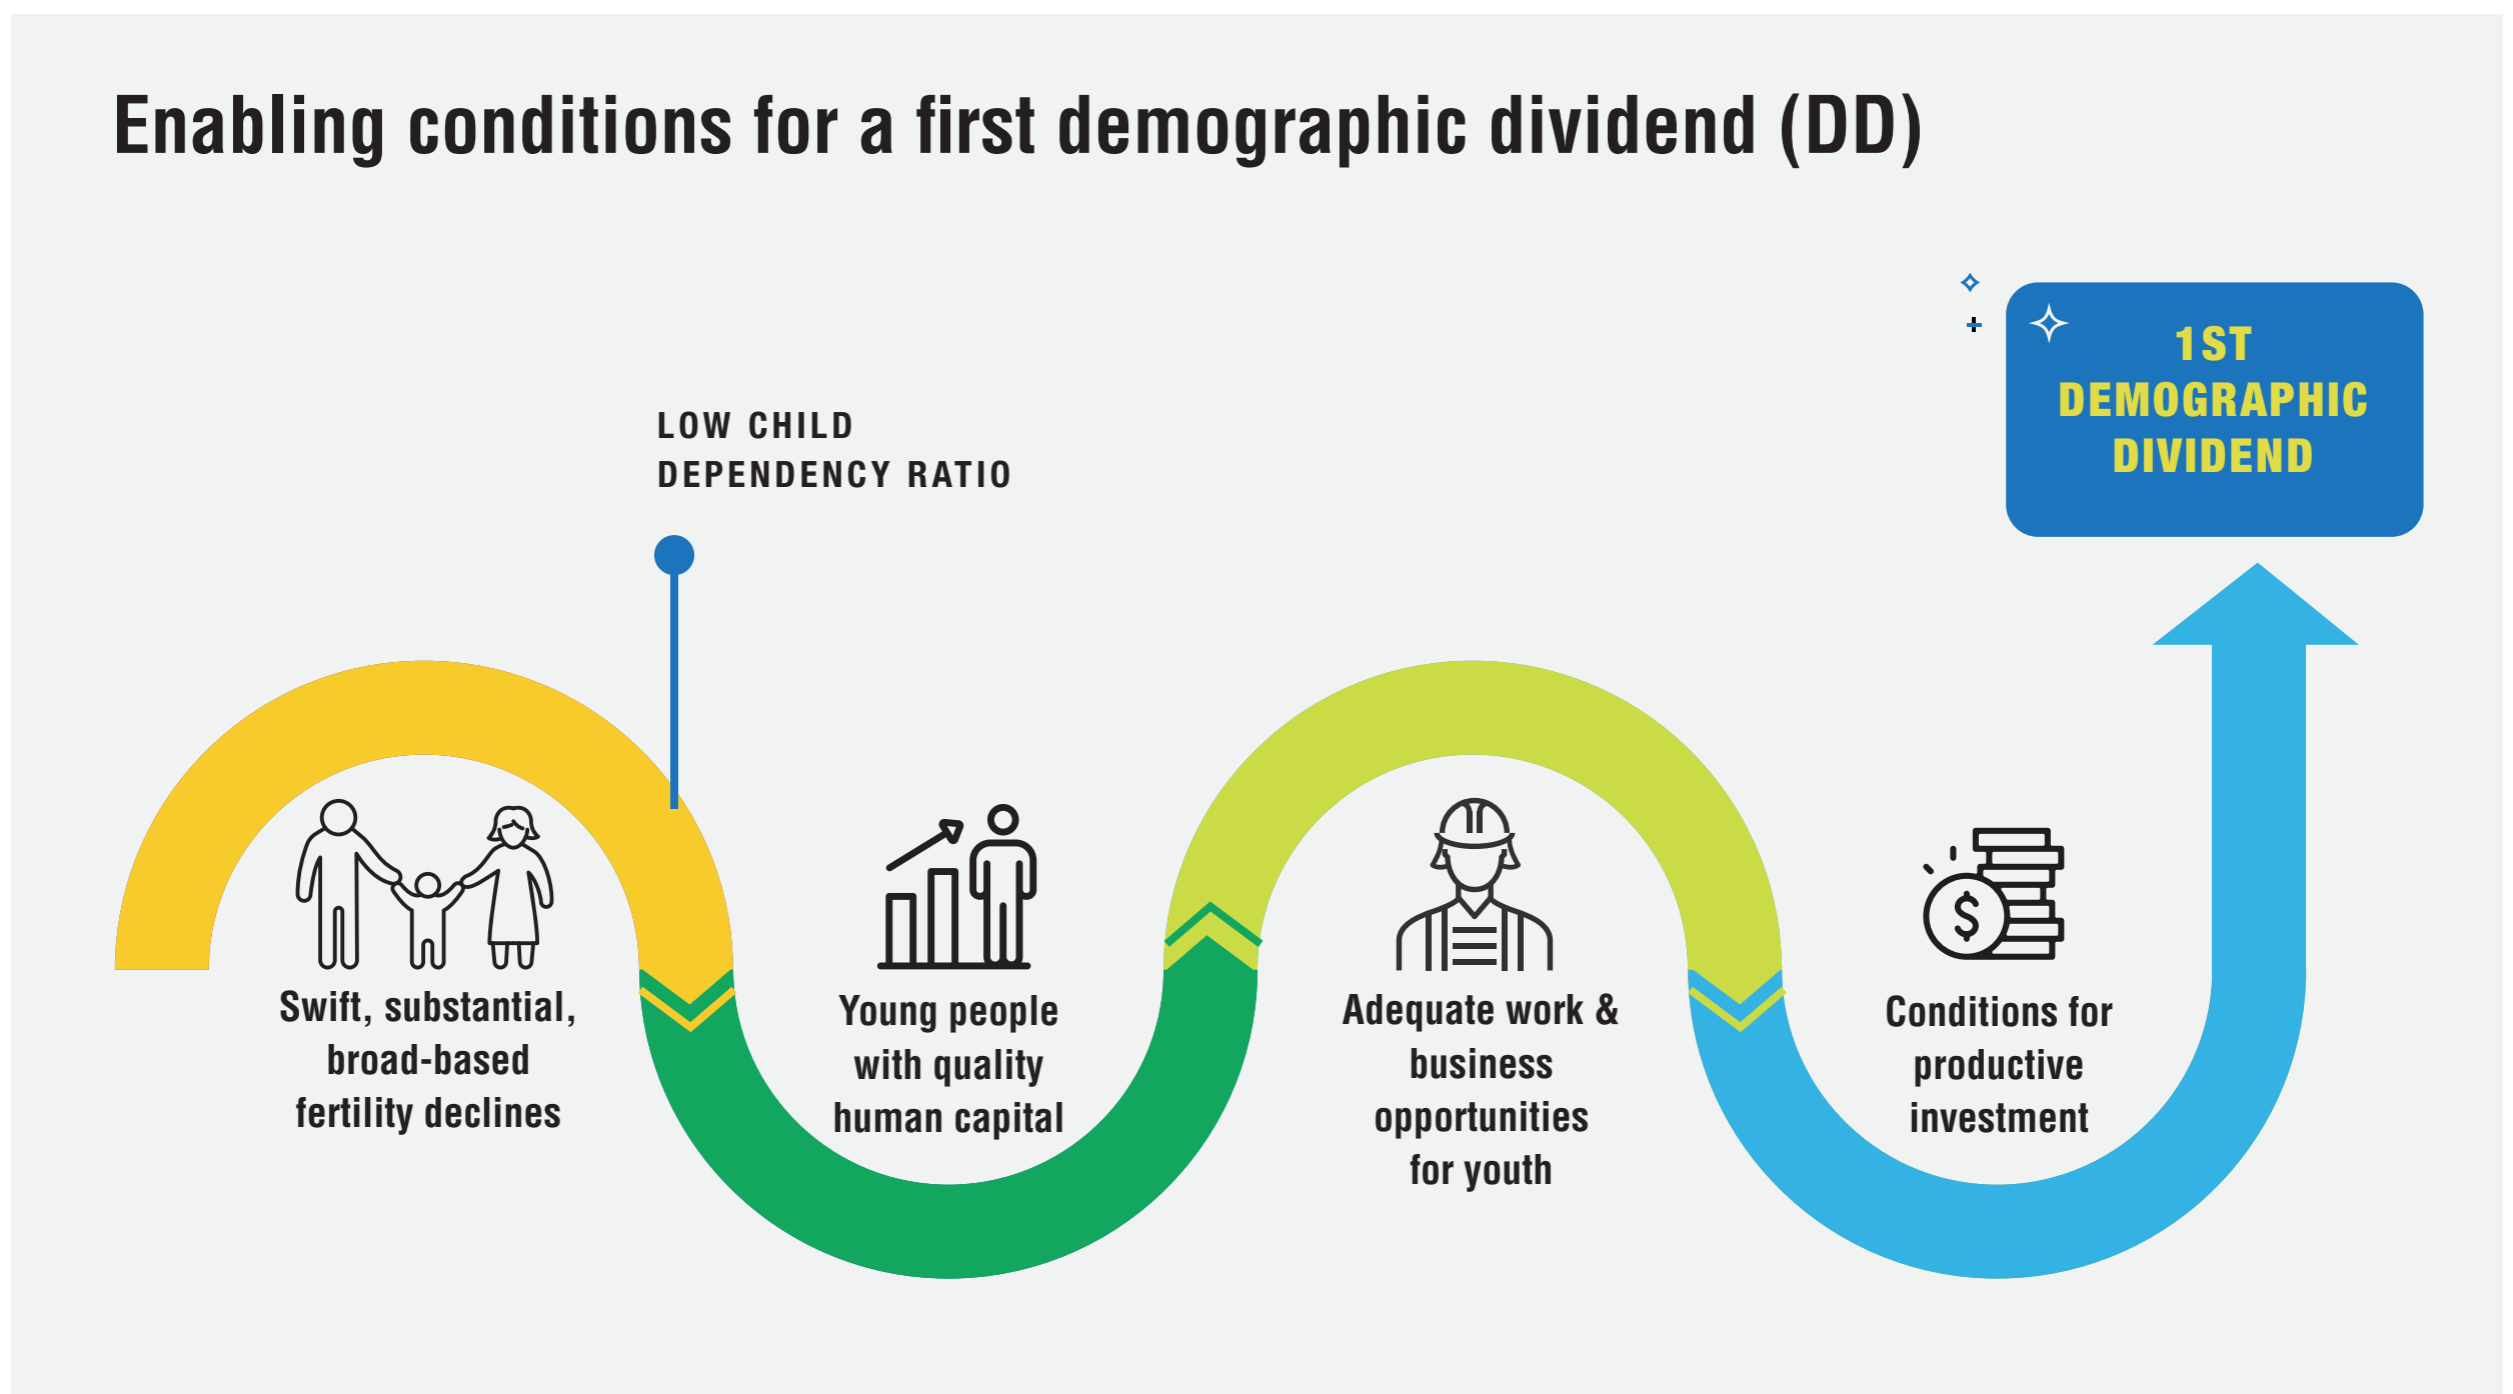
Enabling conditions for a first demographic dividend (DD)

1ST DEMOGRAPHIC DIVIDEND

LOW CHILD DEPENDENCY RATIO

$

Swift, substantial, broad-based fertility declines

Young people with quality human capital

Adequate work & business opportunities for youth

Conditions for productive investment